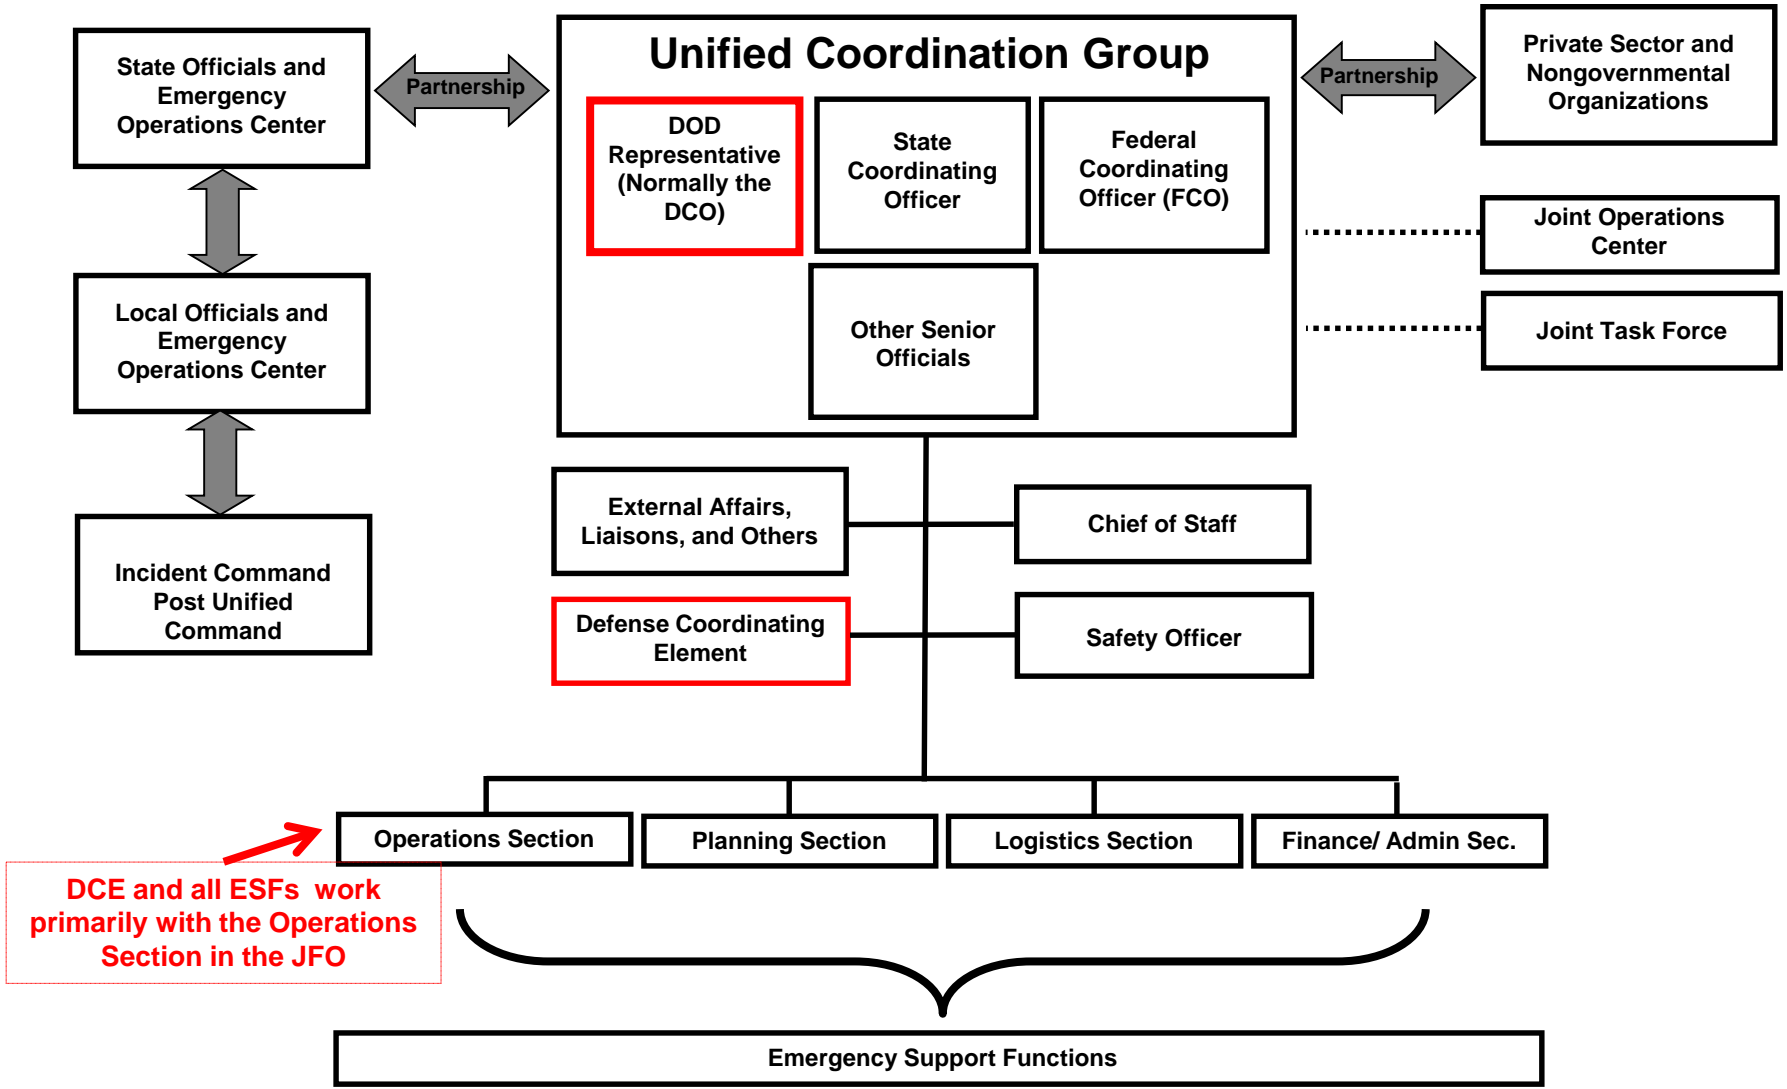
State Officials and Emergency Operations Center

Partnership

Unified Coordination Group

DOD Representative (Normally the DCO)

State Coordinating Officer

Federal Coordinating Officer (FCO)

Other Senior Officials

Partnership

Private Sector and Nongovernmental Organizations

Joint Operations Center

Joint Task Force

Local Officials and Emergency Operations Center

Incident Command Post Unified Command

External Affairs, Liaisons, and Others

Chief of Staff

Defense Coordinating Element

Safety Officer

Operations Section

Planning Section

Logistics Section

Finance/ Admin Sec.

DCE and all ESFs work primarily with the Operations Section in the JFO

Emergency Support Functions